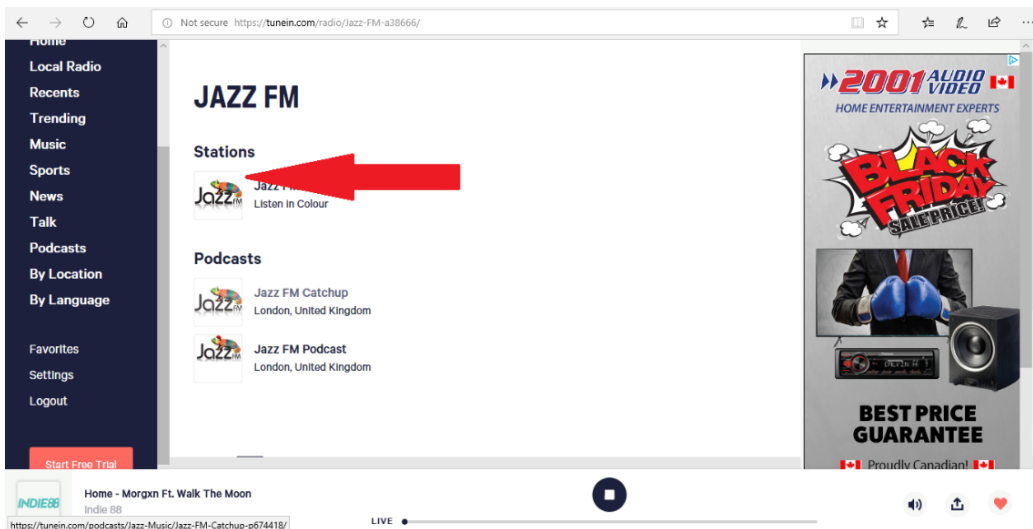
Not secure https://tunein.com/radio/Jazz-FM-a38666/

Home
Local Radio
Recents
Trending
Music
Sports
News
Talk
Podcasts
By Location
By Language

Favorites
Settings
Logout

Start Free Trial

JAZZ FM

Stations

Jazz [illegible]
Listen in Colour

Podcasts

Jazz FM Catchup
London, United Kingdom

Jazz FM Podcast
London, United Kingdom

2001 AUDIO VIDEO
HOME ENTERTAINMENT EXPERTS
BLACK FRIDAY
SALE PRICE!
BEST PRICE GUARANTEE
Proudly Canadian!

INDIE88
Home - Morgxn Ft. Walk The Moon
Indie 88
LIVE
https://tunein.com/podcasts/Jazz-Music/Jazz-FM-Catchup-p674418/